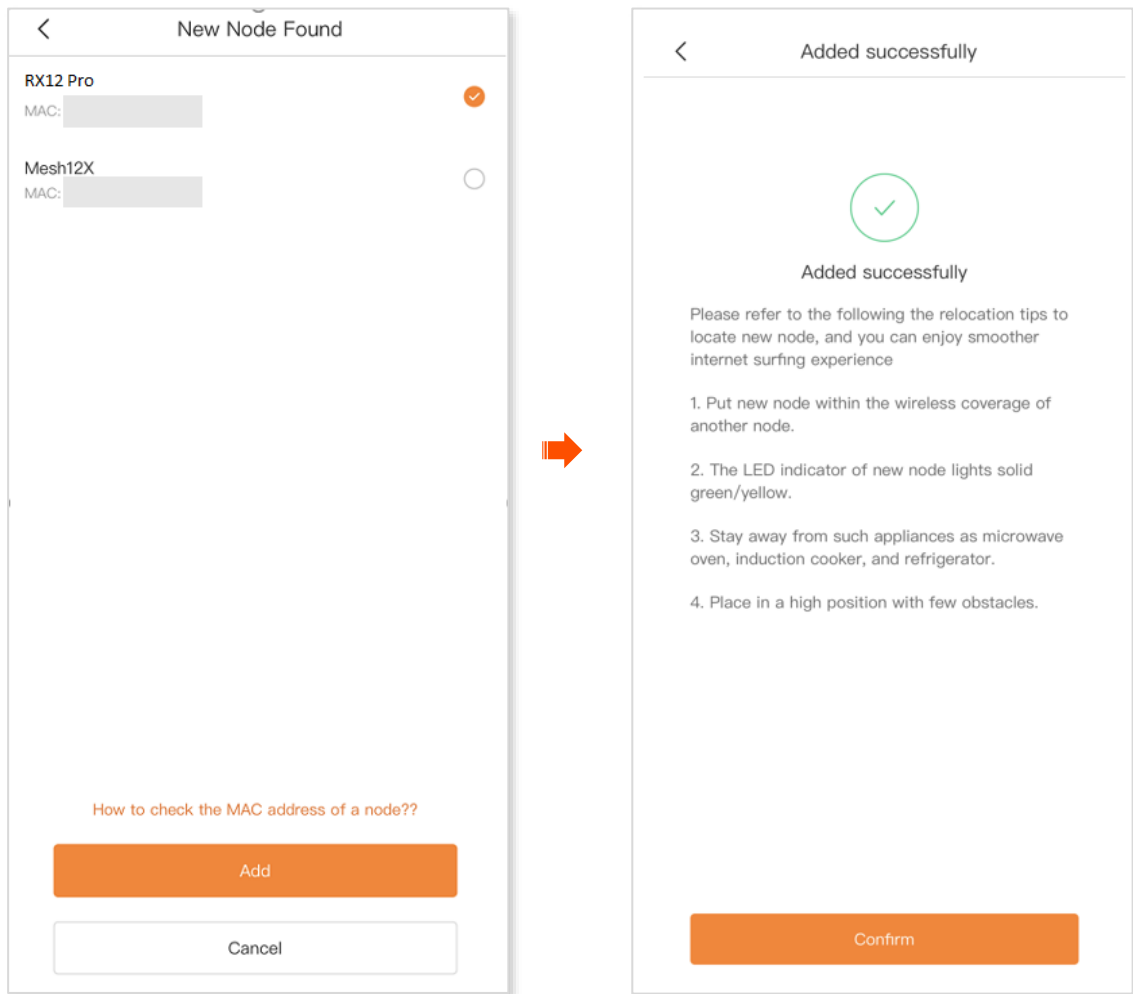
New Node Found

RX12 Pro
MAC:

Mesh12X
MAC:

How to check the MAC address of a node??

Add

Cancel

Added successfully

Added successfully

Please refer to the following the relocation tips to locate new node, and you can enjoy smoother internet surfing experience

1. Put new node within the wireless coverage of another node.

2. The LED indicator of new node lights solid green/yellow.

3. Stay away from such appliances as microwave oven, induction cooker, and refrigerator.

4. Place in a high position with few obstacles.

Confirm